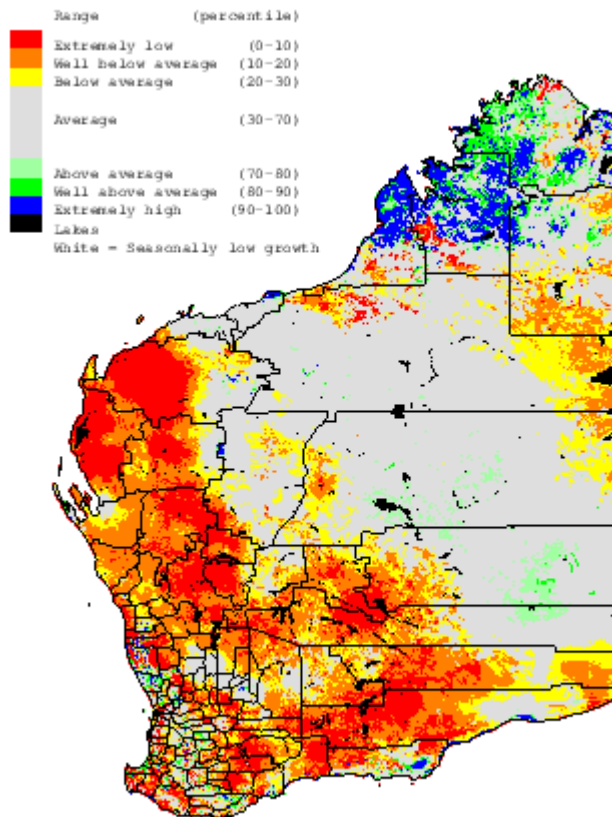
| Range | (percentile) |
|---|---|
| Extremely low | (0-10) |
| Well below average | (10-20) |
| Below average | (20-30) |
| Average | (30-70) |
| Above average | (70-80) |
| Well above average | (80-90) |
| Extremely high | (90-100) |
| Lakes | |
| White = Seasonally low growth | |